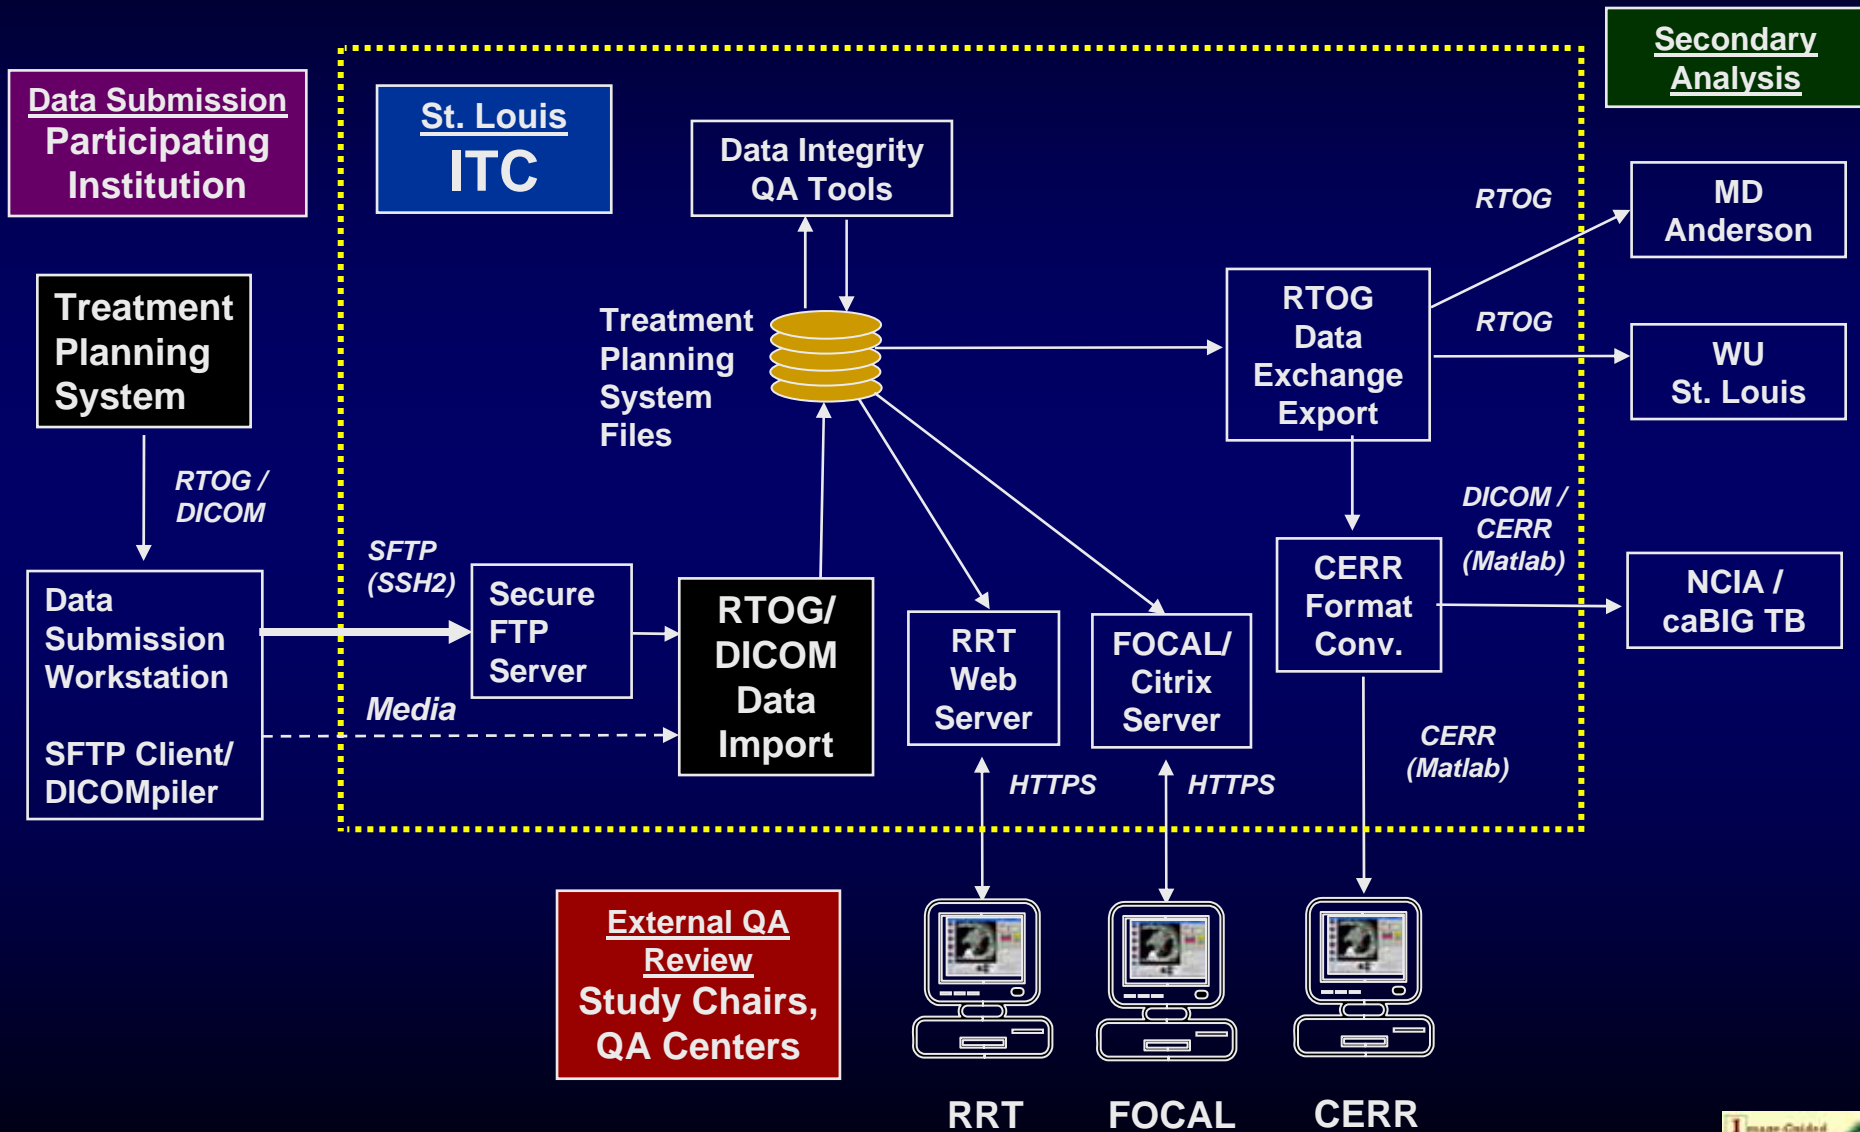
Data Submission
Participating Institution

St. Louis
ITC

Data Integrity QA Tools

Secondary Analysis

Treatment Planning System

Treatment Planning System Files

RTOG

MD Anderson

RTOG Data Exchange Export

RTOG

WU St. Louis

RTOG / DICOM

DICOM / CERR (Matlab)

SFTP (SSH2)

Data Submission Workstation

SFTP Client/ DICOMpiler

Secure FTP Server

RTOG/ DICOM Data Import

RRT Web Server

FOCAL/ Citrix Server

CERR Format Conv.

NCIA / caBIG TB

Media

HTTPS

HTTPS

CERR (Matlab)

External QA Review
Study Chairs, QA Centers

RRT

FOCAL

CERR